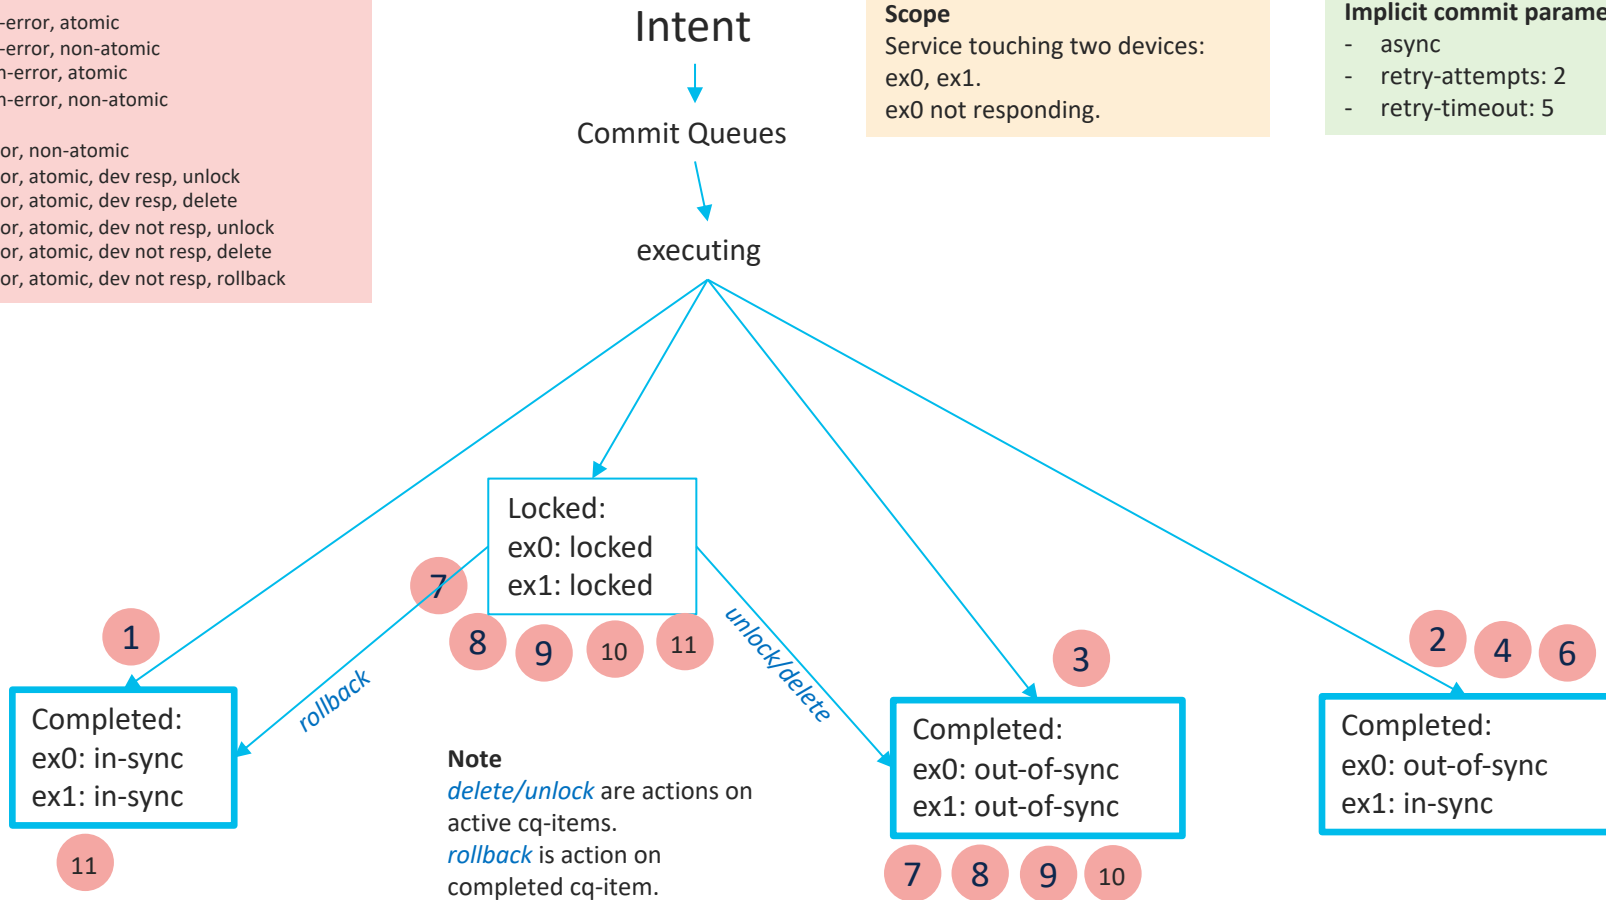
-error, atomic
-error, non-atomic
n-error, atomic
n-error, non-atomic

or, non-atomic
or, atomic, dev resp, unlock
or, atomic, dev resp, delete
or, atomic, dev not resp, unlock
or, atomic, dev not resp, delete
or, atomic, dev not resp, rollback

Intent

Commit Queues

executing

Scope
Service touching two devices:
ex0, ex1.
ex0 not responding.

Implicit commit parame
- async
- retry-attempts: 2
- retry-timeout: 5

Locked:
ex0: locked
ex1: locked

7

8 9 10 11

rollback

unlock/delete

1

Completed:
ex0: in-sync
ex1: in-sync

11

Note
delete/unlock are actions on active cq-items.
rollback is action on completed cq-item.

3

Completed:
ex0: out-of-sync
ex1: out-of-sync

7 8 9 10

2 4 6

Completed:
ex0: out-of-sync
ex1: in-sync